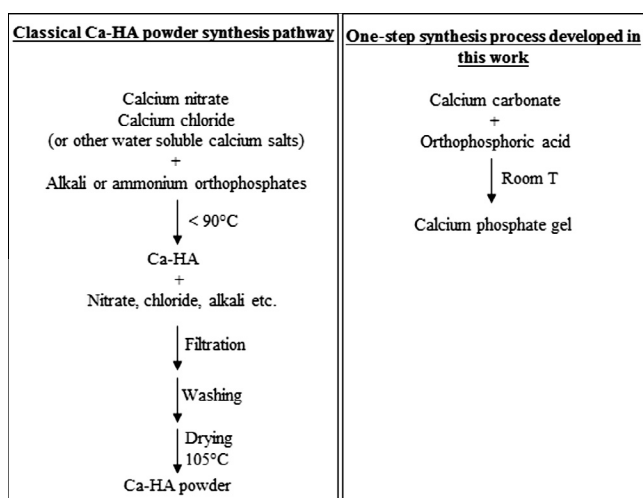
| Classical Ca-HA powder synthesis pathway | One-step synthesis process developed in this work |
|---|---|
| Calcium nitrate<br>Calcium chloride<br>(or other water soluble calcium salts)<br>+<br>Alkali or ammonium orthophosphates<br>< 90°C<br>Ca-HA<br>+<br>Nitrate, chloride, alkali etc.<br>Filtration<br>Washing<br>Drying<br>105°C<br>Ca-HA powder | Calcium carbonate<br>+<br>Orthophosphoric acid<br>Room T<br>Calcium phosphate gel |